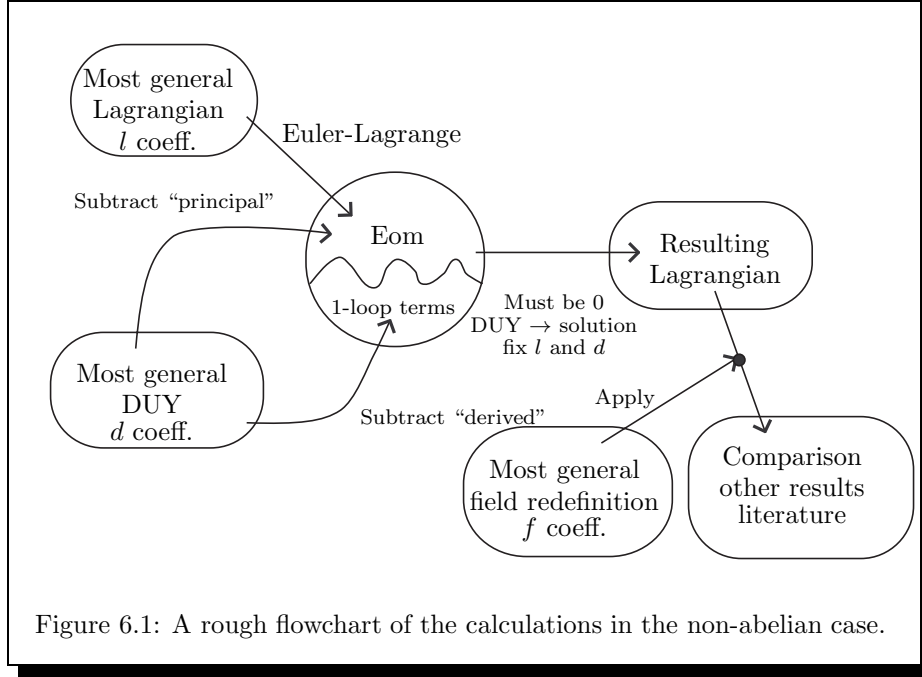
Most general Lagrangian $l$ coeff.

Euler-Lagrange

Subtract "principal"

Eom

1-loop terms

Resulting Lagrangian

Must be 0
DUY $\rightarrow$ solution
fix $l$ and $d$

Most general DUY $d$ coeff.

Subtract "derived"

Apply

Most general field redefinition $f$ coeff.

Comparison other results literature

Figure 6.1: A rough flowchart of the calculations in the non-abelian case.